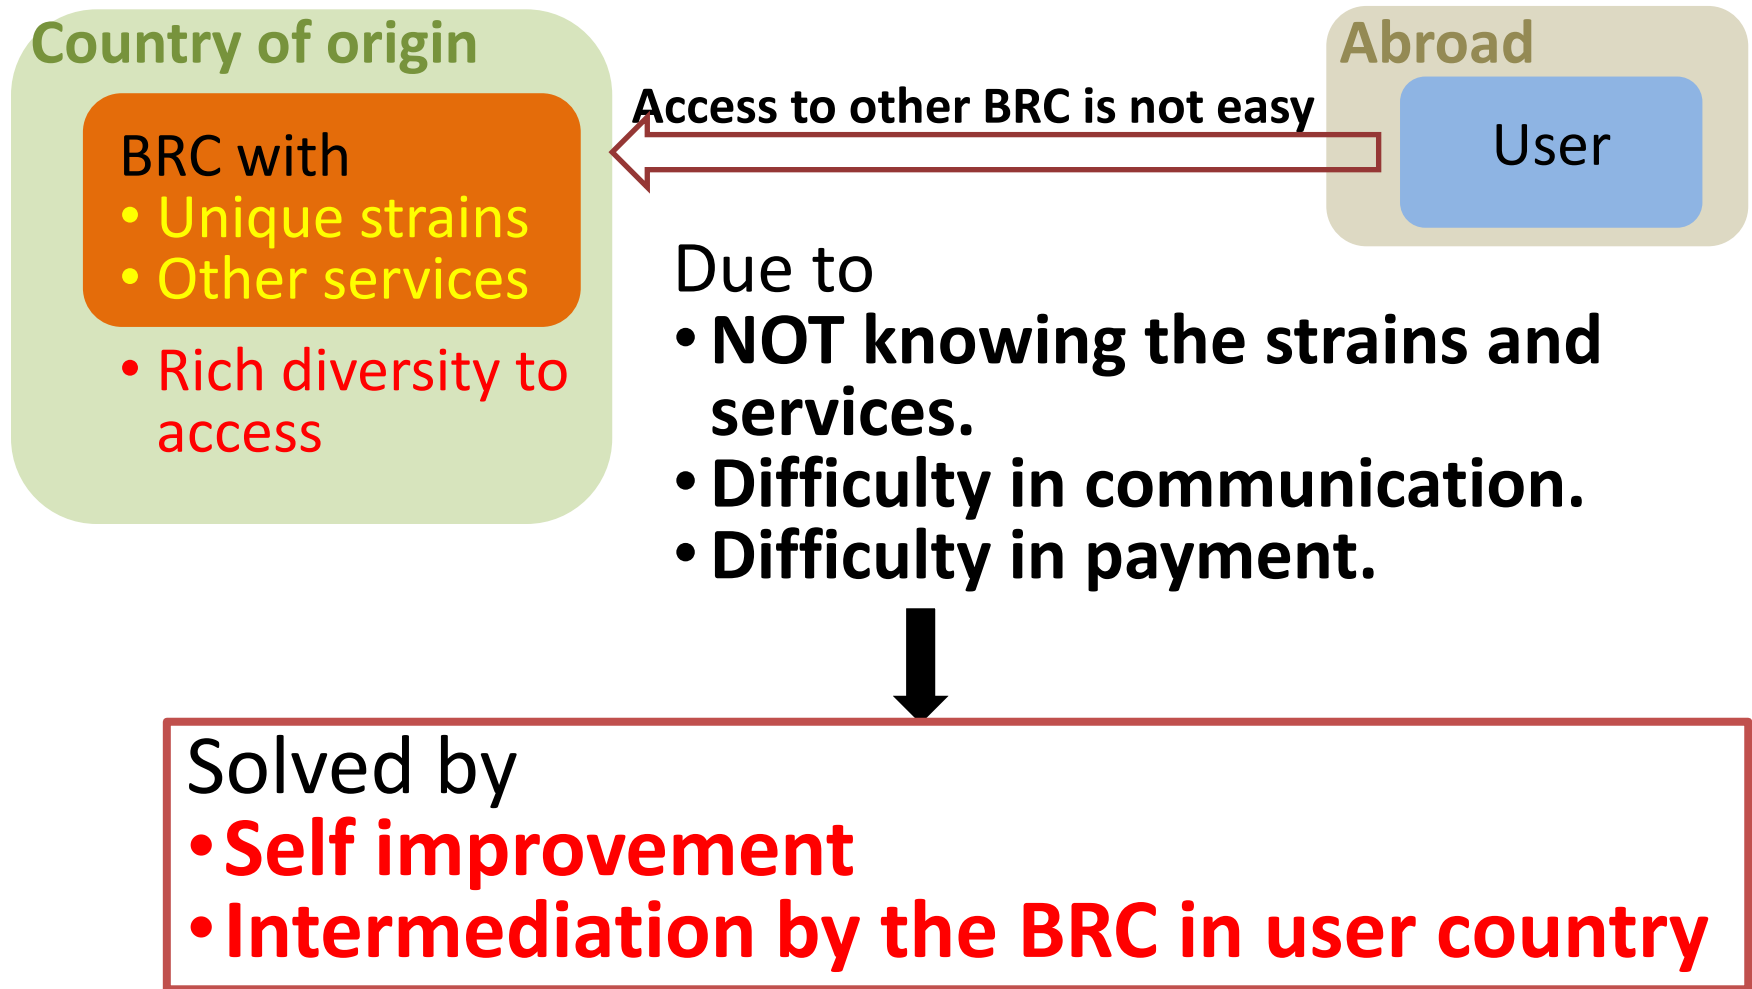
Country of origin

BRC with
• Unique strains
• Other services

• Rich diversity to access

Abroad

User

Access to other BRC is not easy

Due to
• NOT knowing the strains and services.
• Difficulty in communication.
• Difficulty in payment.

Solved by
• Self improvement
• Intermediation by the BRC in user country